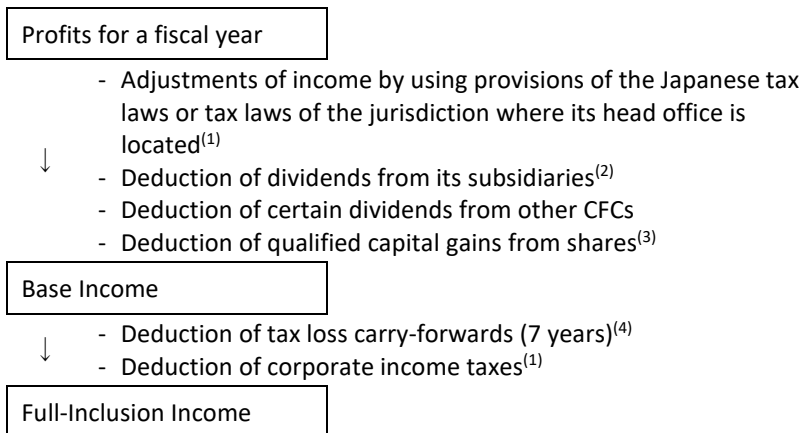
Profits for a fiscal year

↓

- Adjustments of income by using provisions of the Japanese tax laws or tax laws of the jurisdiction where its head office is located$^{(1)}$
- Deduction of dividends from its subsidiaries$^{(2)}$
- Deduction of certain dividends from other CFCs
- Deduction of qualified capital gains from shares$^{(3)}$

Base Income

↓

- Deduction of tax loss carry-forwards (7 years)$^{(4)}$
- Deduction of corporate income taxes$^{(1)}$

Full-Inclusion Income